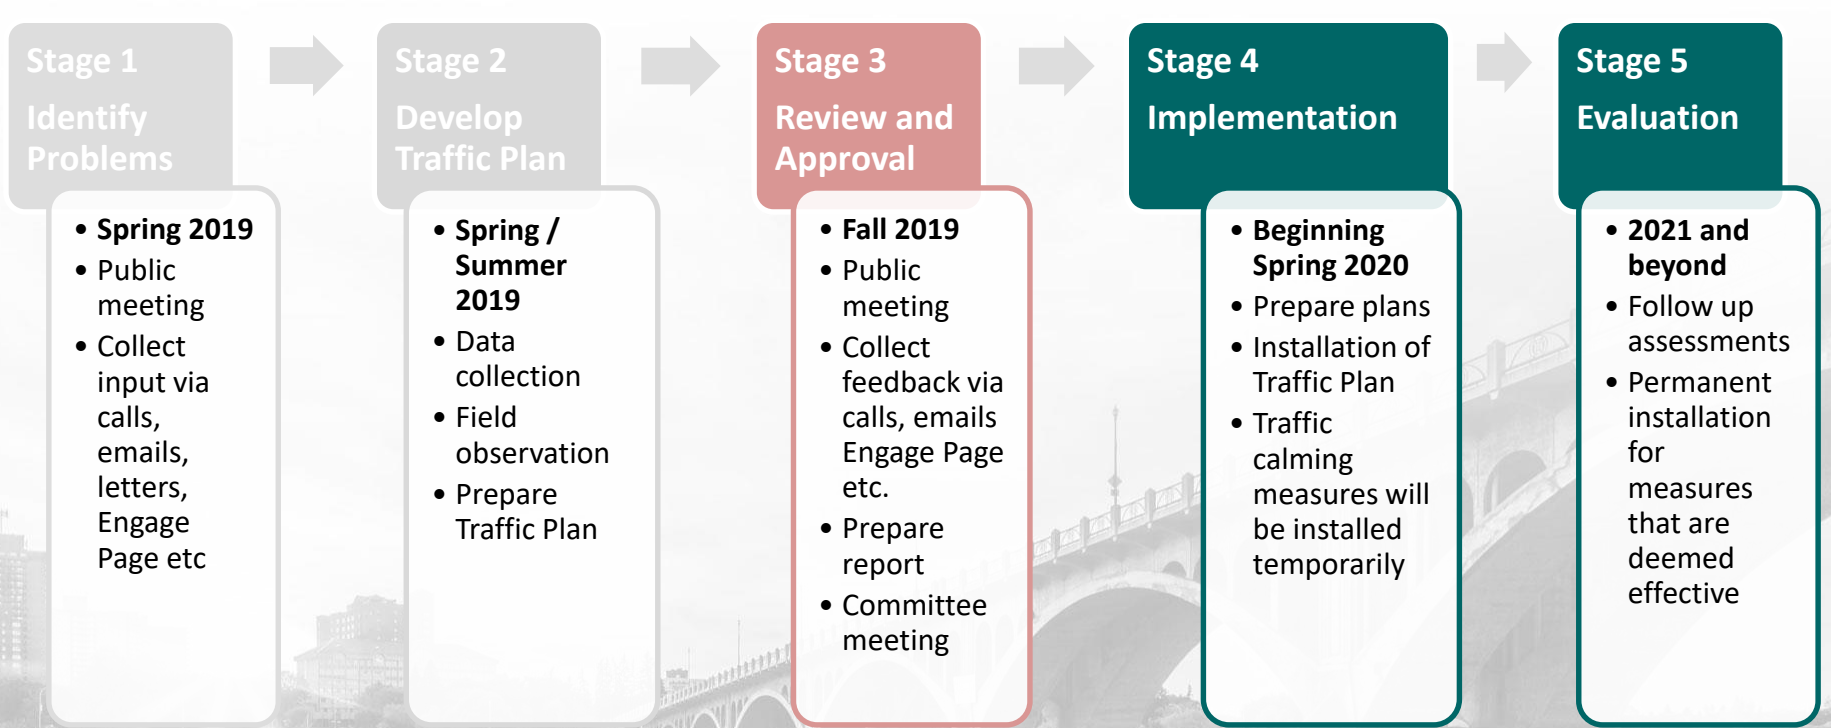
Stage 1
Identify Problems

- **Spring 2019**
- Public meeting
- Collect input via calls, emails, letters, Engage Page etc

Stage 2
Develop Traffic Plan

- **Spring / Summer 2019**
- Data collection
- Field observation
- Prepare Traffic Plan

Stage 3
Review and Approval

- **Fall 2019**
- Public meeting
- Collect feedback via calls, emails Engage Page etc.
- Prepare report
- Committee meeting

Stage 4
Implementation

- **Beginning Spring 2020**
- Prepare plans
- Installation of Traffic Plan
- Traffic calming measures will be installed temporarily

Stage 5
Evaluation

- **2021 and beyond**
- Follow up assessments
- Permanent installation for measures that are deemed effective